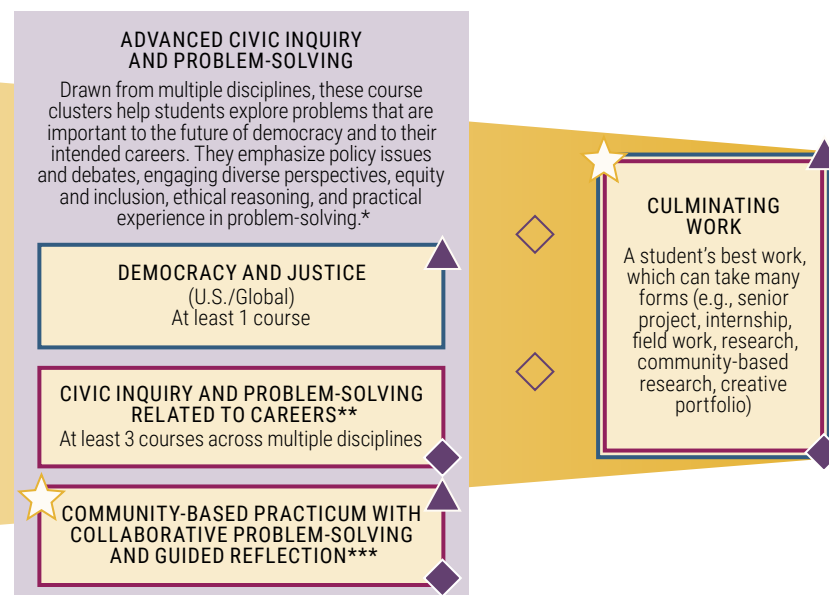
ADVANCED CIVIC INQUIRY AND PROBLEM-SOLVING

Drawn from multiple disciplines, these course clusters help students explore problems that are important to the future of democracy and to their intended careers. They emphasize policy issues and debates, engaging diverse perspectives, equity and inclusion, ethical reasoning, and practical experience in problem-solving.*

DEMOCRACY AND JUSTICE
(U.S./Global)
At least 1 course

CIVIC INQUIRY AND PROBLEM-SOLVING RELATED TO CAREERS**
At least 3 courses across multiple disciplines

COMMUNITY-BASED PRACTICUM WITH COLLABORATIVE PROBLEM-SOLVING AND GUIDED REFLECTION***

CULMINATING WORK

A student's best work, which can take many forms (e.g., senior project, internship, field work, research, community-based research, creative portfolio)